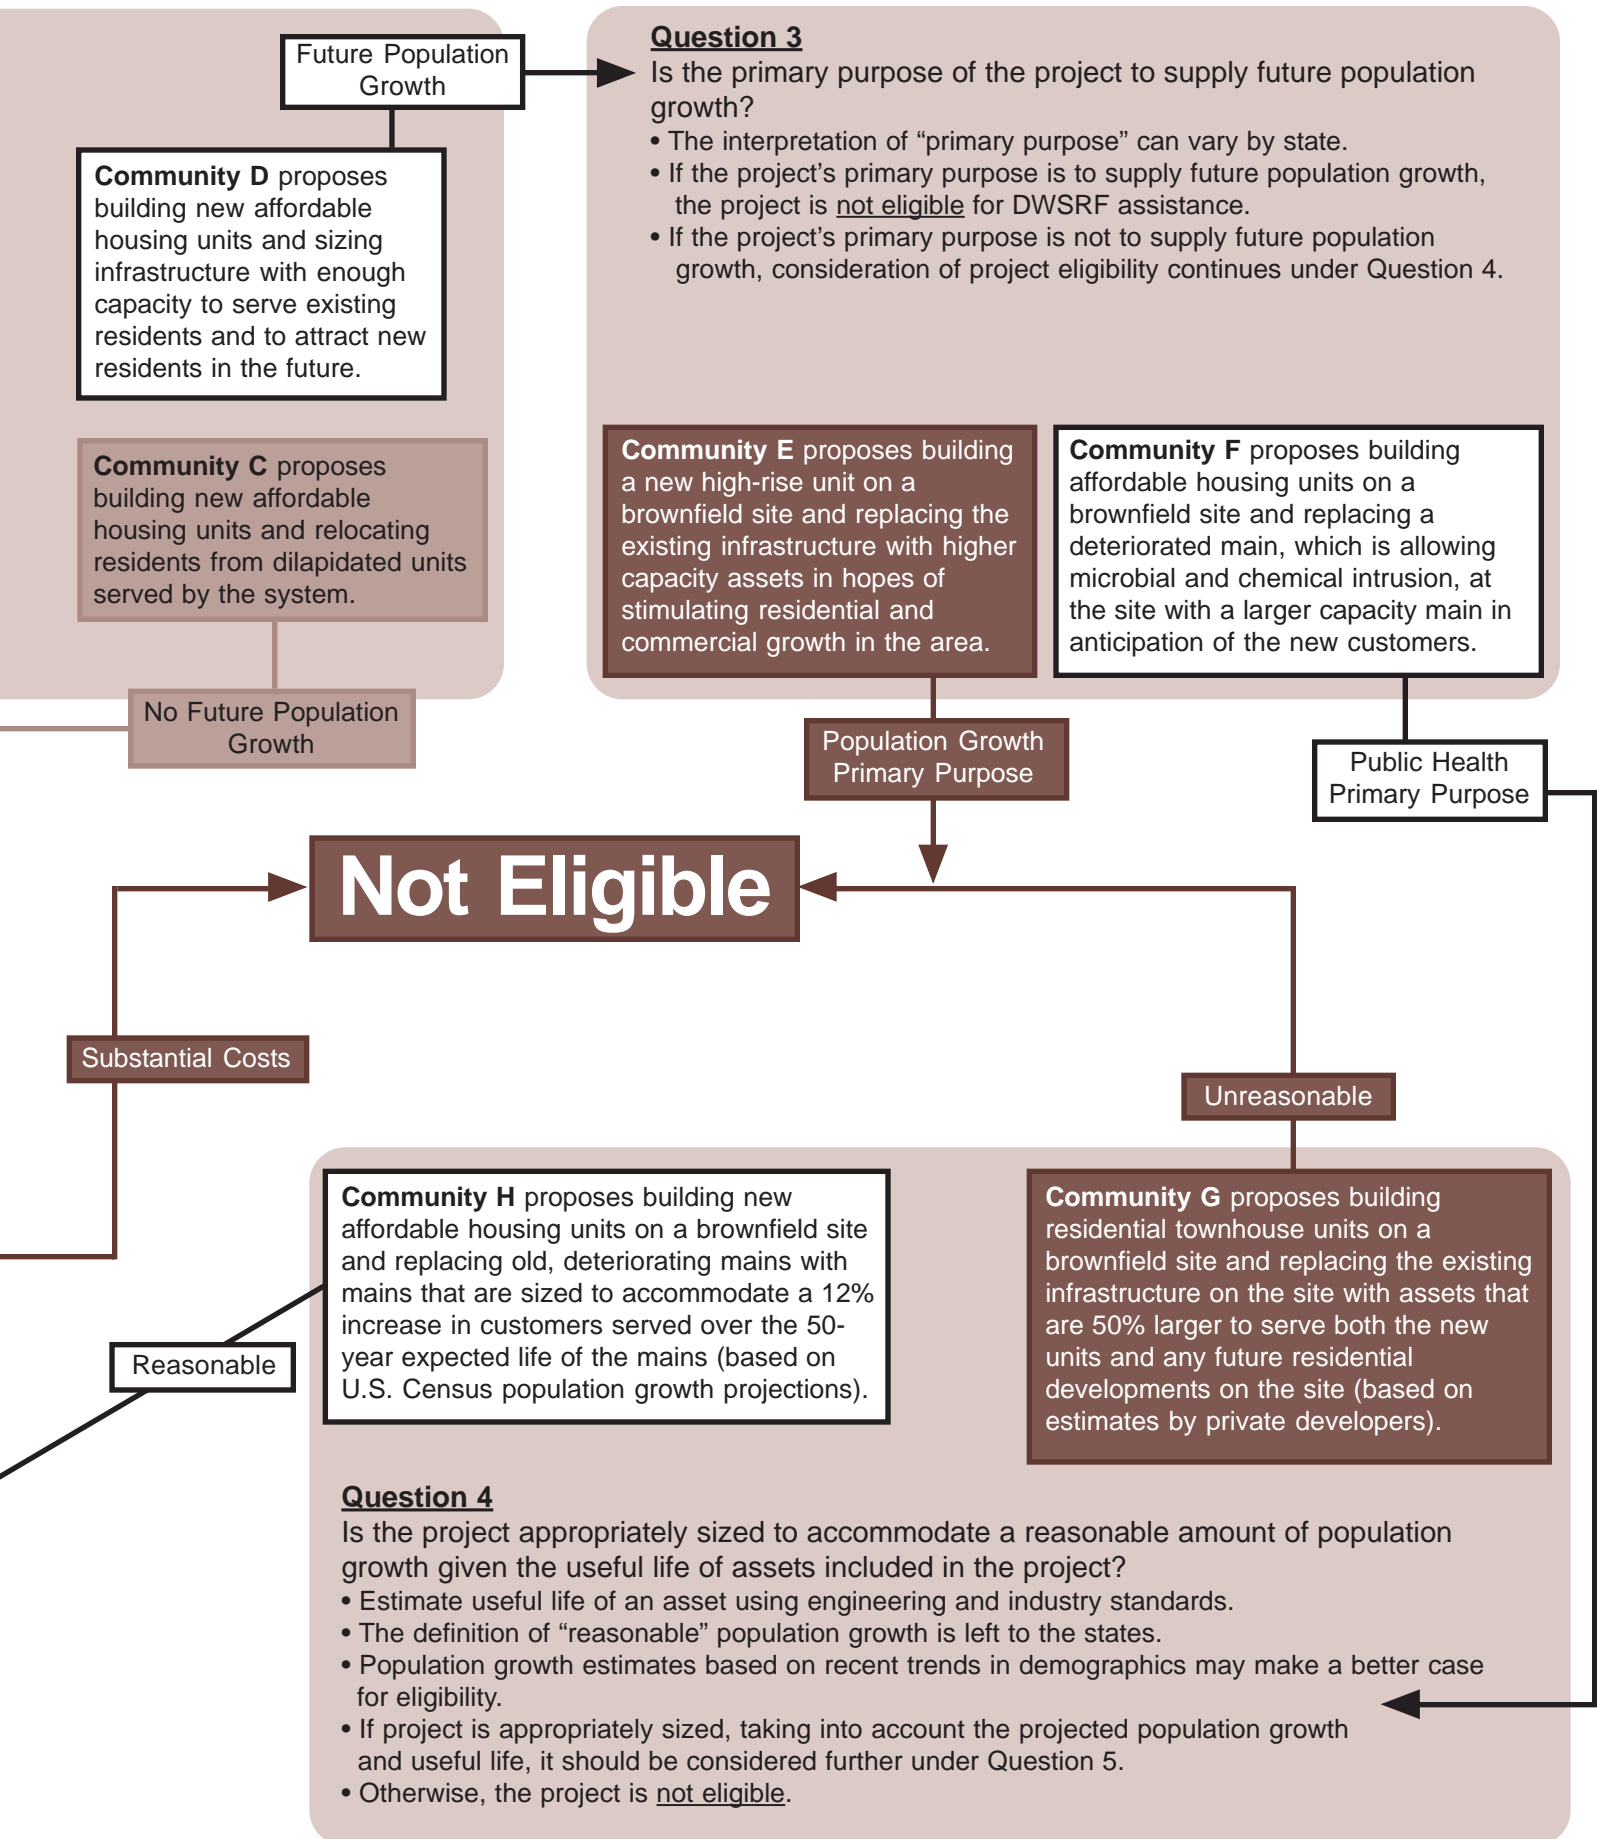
Future Population Growth

Community D proposes building new affordable housing units and sizing infrastructure with enough capacity to serve existing residents and to attract new residents in the future.

Community C proposes building new affordable housing units and relocating residents from dilapidated units served by the system.

No Future Population Growth

Question 3
Is the primary purpose of the project to supply future population growth?
• The interpretation of "primary purpose" can vary by state.
• If the project's primary purpose is to supply future population growth, the project is not eligible for DWSRF assistance.
• If the project's primary purpose is not to supply future population growth, consideration of project eligibility continues under Question 4.

Community E proposes building a new high-rise unit on a brownfield site and replacing the existing infrastructure with higher capacity assets in hopes of stimulating residential and commercial growth in the area.

Community F proposes building affordable housing units on a brownfield site and replacing a deteriorated main, which is allowing microbial and chemical intrusion, at the site with a larger capacity main in anticipation of the new customers.

Population Growth Primary Purpose

Public Health Primary Purpose

Not Eligible

Substantial Costs

Unreasonable

Community H proposes building new affordable housing units on a brownfield site and replacing old, deteriorating mains with mains that are sized to accommodate a 12% increase in customers served over the 50-year expected life of the mains (based on U.S. Census population growth projections).

Community G proposes building residential townhouse units on a brownfield site and replacing the existing infrastructure on the site with assets that are 50% larger to serve both the new units and any future residential developments on the site (based on estimates by private developers).

Reasonable

Question 4
Is the project appropriately sized to accommodate a reasonable amount of population growth given the useful life of assets included in the project?
• Estimate useful life of an asset using engineering and industry standards.
• The definition of "reasonable" population growth is left to the states.
• Population growth estimates based on recent trends in demographics may make a better case for eligibility.
• If project is appropriately sized, taking into account the projected population growth and useful life, it should be considered further under Question 5.
• Otherwise, the project is not eligible.